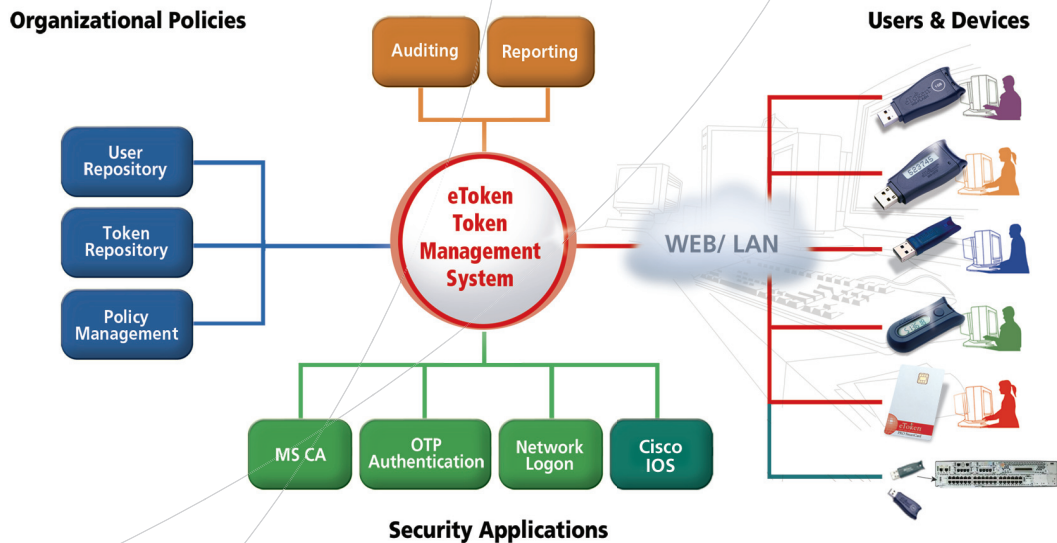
Organizational Policies

Auditing

Reporting

Users & Devices

User Repository

Token Repository

Policy Management

eToken Token Management System

WEB/ LAN

MS CA

OTP Authentication

Network Logon

Cisco IOS

Security Applications